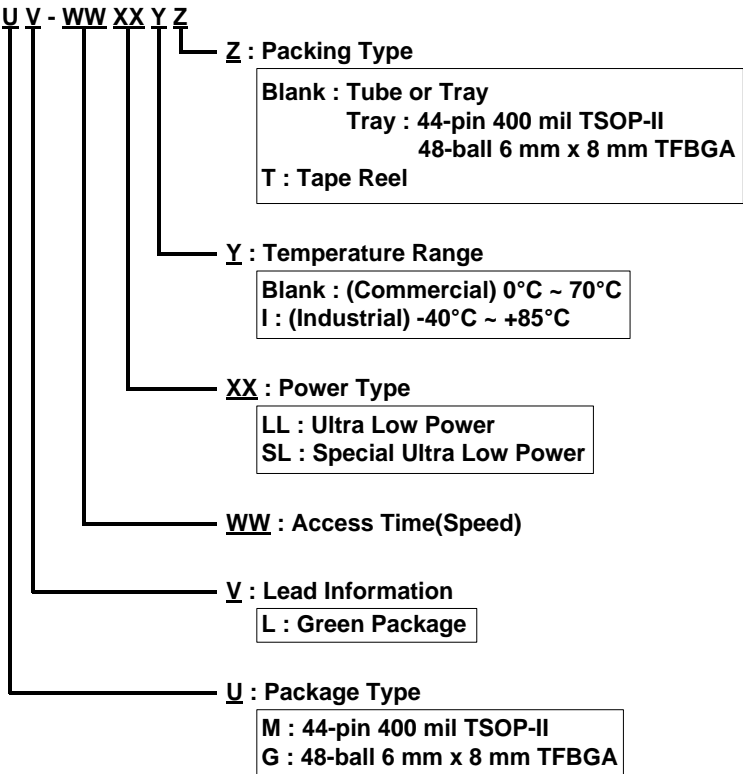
U V - WW XX Y Z

Z : Packing Type

Blank : Tube or Tray
Tray : 44-pin 400 mil TSOP-II
48-ball 6 mm x 8 mm TFBGA
T : Tape Reel

Y : Temperature Range

Blank : (Commercial) 0°C ~ 70°C
I : (Industrial) -40°C ~ +85°C

XX : Power Type

LL : Ultra Low Power
SL : Special Ultra Low Power

WW : Access Time(Speed)

V : Lead Information

L : Green Package

U : Package Type

M : 44-pin 400 mil TSOP-II
G : 48-ball 6 mm x 8 mm TFBGA